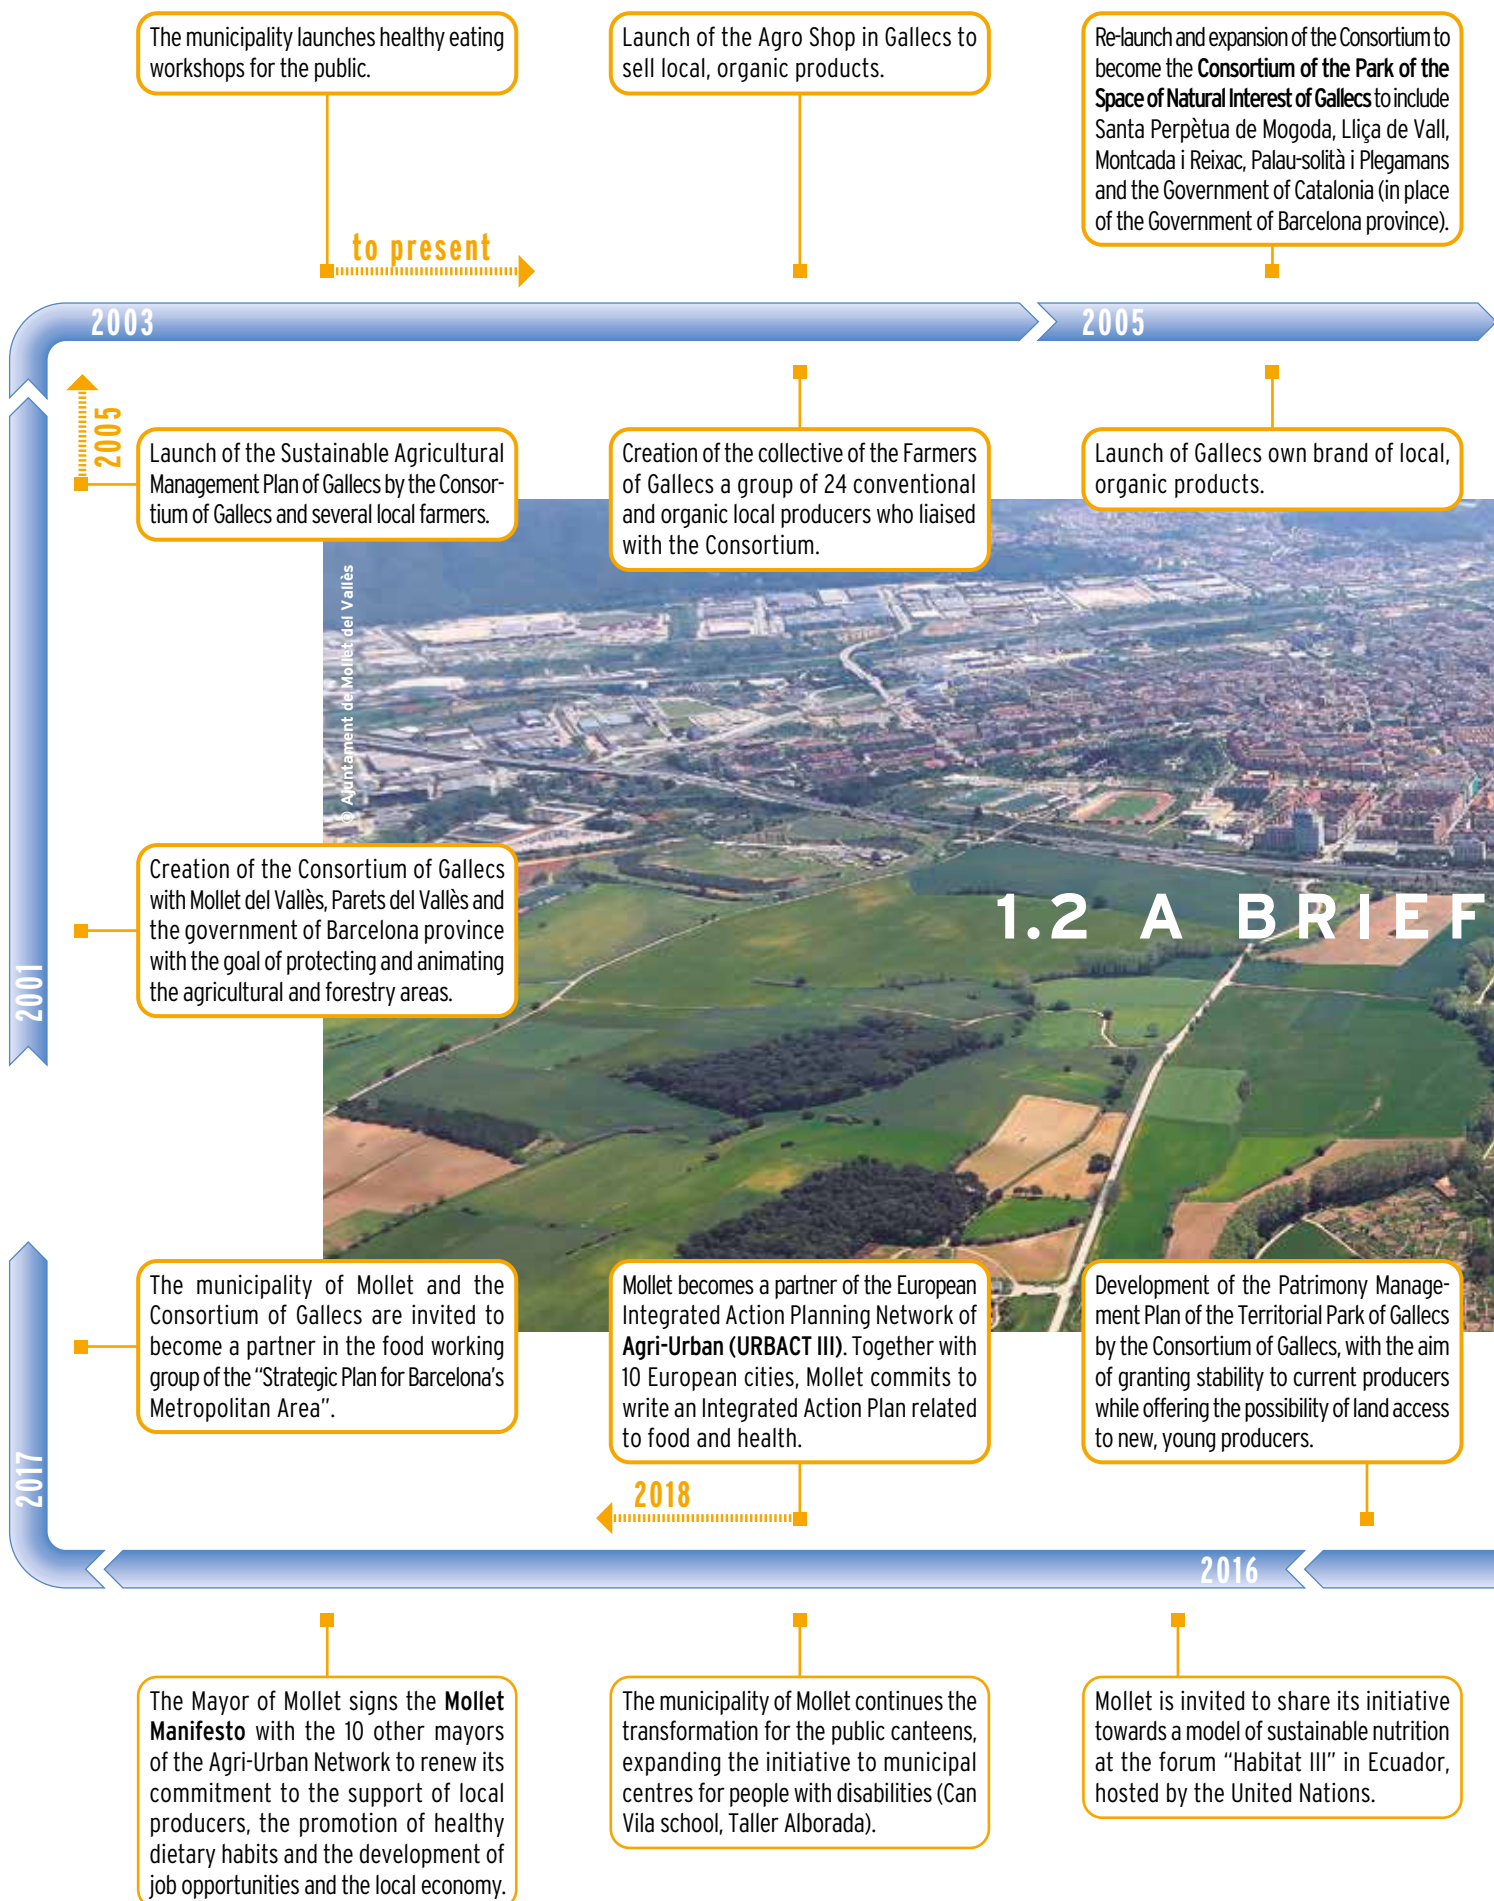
The municipality launches healthy eating workshops for the public.

to present

Launch of the Agro Shop in Gallecs to sell local, organic products.

Re-launch and expansion of the Consortium to become the **Consortium of the Park of the Space of Natural Interest of Gallecs** to include Santa Perpètua de Mogoda, Lliça de Vall, Montcada i Reixac, Palau-solità i Plegamans and the Government of Catalonia (in place of the Government of Barcelona province).

2003

2005

2005

Launch of the Sustainable Agricultural Management Plan of Gallecs by the Consortium of Gallecs and several local farmers.

Creation of the collective of the Farmers of Gallecs a group of 24 conventional and organic local producers who liaised with the Consortium.

Launch of Gallecs own brand of local, organic products.

© Ajuntament de Mollet del Vallès

Creation of the Consortium of Gallecs with Mollet del Vallès, Parets del Vallès and the government of Barcelona province with the goal of protecting and animating the agricultural and forestry areas.

1.2 A BRIEF

2001

The municipality of Mollet and the Consortium of Gallecs are invited to become a partner in the food working group of the "Strategic Plan for Barcelona's Metropolitan Area".

Mollet becomes a partner of the European Integrated Action Planning Network of **Agri-Urban (URBACT III)**. Together with 10 European cities, Mollet commits to write an Integrated Action Plan related to food and health.

Development of the Patrimony Management Plan of the Territorial Park of Gallecs by the Consortium of Gallecs, with the aim of granting stability to current producers while offering the possibility of land access to new, young producers.

2017

2018

2016

The Mayor of Mollet signs the **Mollet Manifesto** with the 10 other mayors of the Agri-Urban Network to renew its commitment to the support of local producers, the promotion of healthy dietary habits and the development of job opportunities and the local economy.

The municipality of Mollet continues the transformation for the public canteens, expanding the initiative to municipal centres for people with disabilities (Can Vila school, Taller Alborada).

Mollet is invited to share its initiative towards a model of sustainable nutrition at the forum "Habitat III" in Ecuador, hosted by the United Nations.